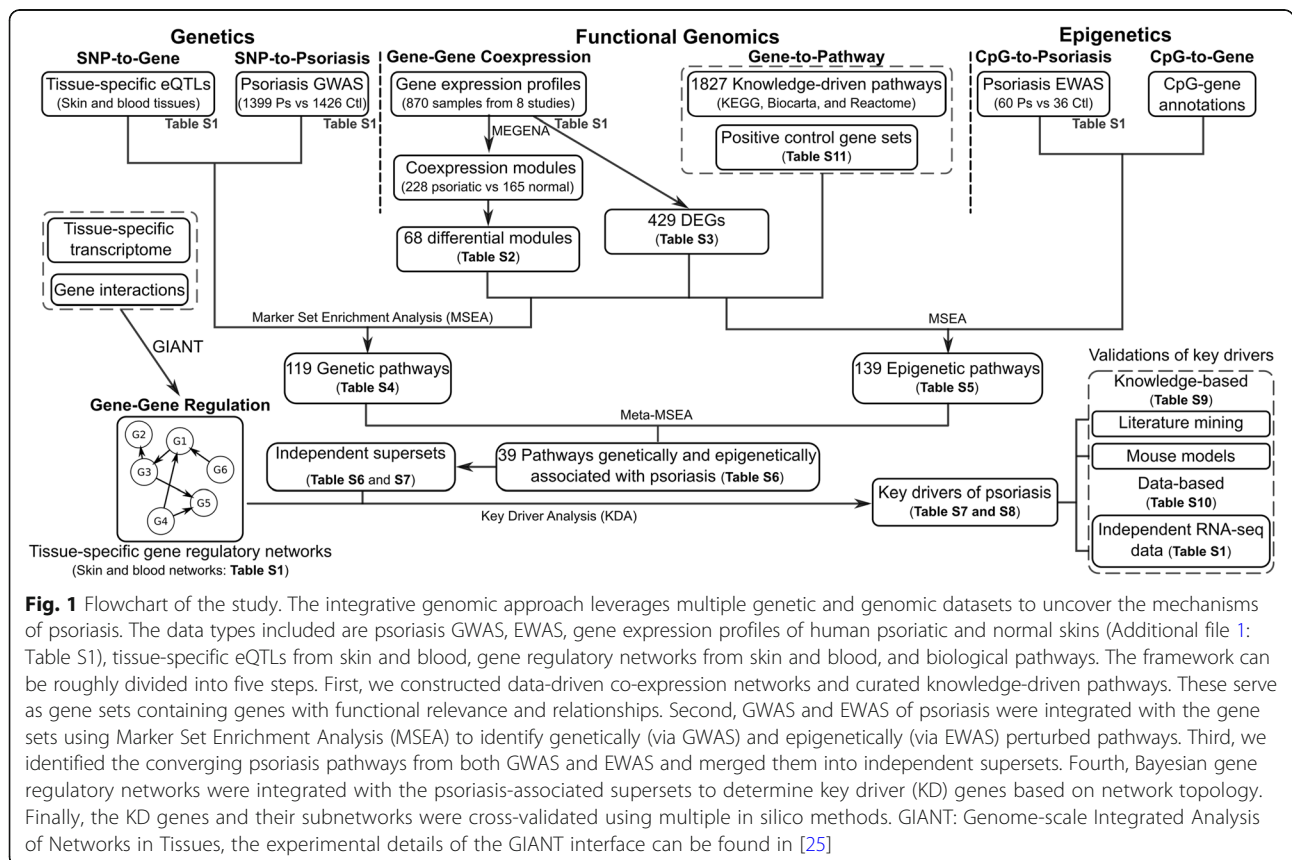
Genetics

SNP-to-Gene

Tissue-specific eQTLs
(Skin and blood tissues)

Table S1

SNP-to-Psoriasis

Psoriasis GWAS
(1399 Ps vs 1426 Ctl)

Table S1

Functional Genomics

Gene-Gene Coexpression

Gene expression profiles
(870 samples from 8 studies)

Table S1

MEGENA

Coexpression modules
(228 psoriatic vs 165 normal)

68 differential modules
(Table S2)

Gene-to-Pathway

1827 Knowledge-driven pathways
(KEGG, Biocarta, and Reactome)

Positive control gene sets
(Table S11)

429 DEGs
(Table S3)

Epigenetics

CpG-to-Psoriasis

Psoriasis EWAS
(60 Ps vs 36 Ctl)

Table S1

CpG-to-Gene

CpG-gene annotations

Tissue-specific transcriptome

Gene interactions

Marker Set Enrichment Analysis (MSEA)

MSEA

GIANT

119 Genetic pathways
(Table S4)

139 Epigenetic pathways
(Table S5)

Validations of key drivers

Knowledge-based
(Table S9)

Literature mining

Mouse models

Data-based
(Table S10)

Independent RNA-seq data (Table S1)

Gene-Gene Regulation

G2
G1
G3
G6
G5
G4

Tissue-specific gene regulatory networks
(Skin and blood networks: Table S1)

Meta-MSEA

Independent supersets
(Table S6 and S7)

39 Pathways genetically and epigenetically associated with psoriasis (Table S6)

Key drivers of psoriasis
(Table S7 and S8)

Key Driver Analysis (KDA)

Fig. 1 Flowchart of the study. The integrative genomic approach leverages multiple genetic and genomic datasets to uncover the mechanisms of psoriasis. The data types included are psoriasis GWAS, EWAS, gene expression profiles of human psoriatic and normal skins (Additional file 1: Table S1), tissue-specific eQTLs from skin and blood, gene regulatory networks from skin and blood, and biological pathways. The framework can be roughly divided into five steps. First, we constructed data-driven co-expression networks and curated knowledge-driven pathways. These serve as gene sets containing genes with functional relevance and relationships. Second, GWAS and EWAS of psoriasis were integrated with the gene sets using Marker Set Enrichment Analysis (MSEA) to identify genetically (via GWAS) and epigenetically (via EWAS) perturbed pathways. Third, we identified the converging psoriasis pathways from both GWAS and EWAS and merged them into independent supersets. Fourth, Bayesian gene regulatory networks were integrated with the psoriasis-associated supersets to determine key driver (KD) genes based on network topology. Finally, the KD genes and their subnetworks were cross-validated using multiple in silico methods. GIANT: Genome-scale Integrated Analysis of Networks in Tissues, the experimental details of the GIANT interface can be found in [25]